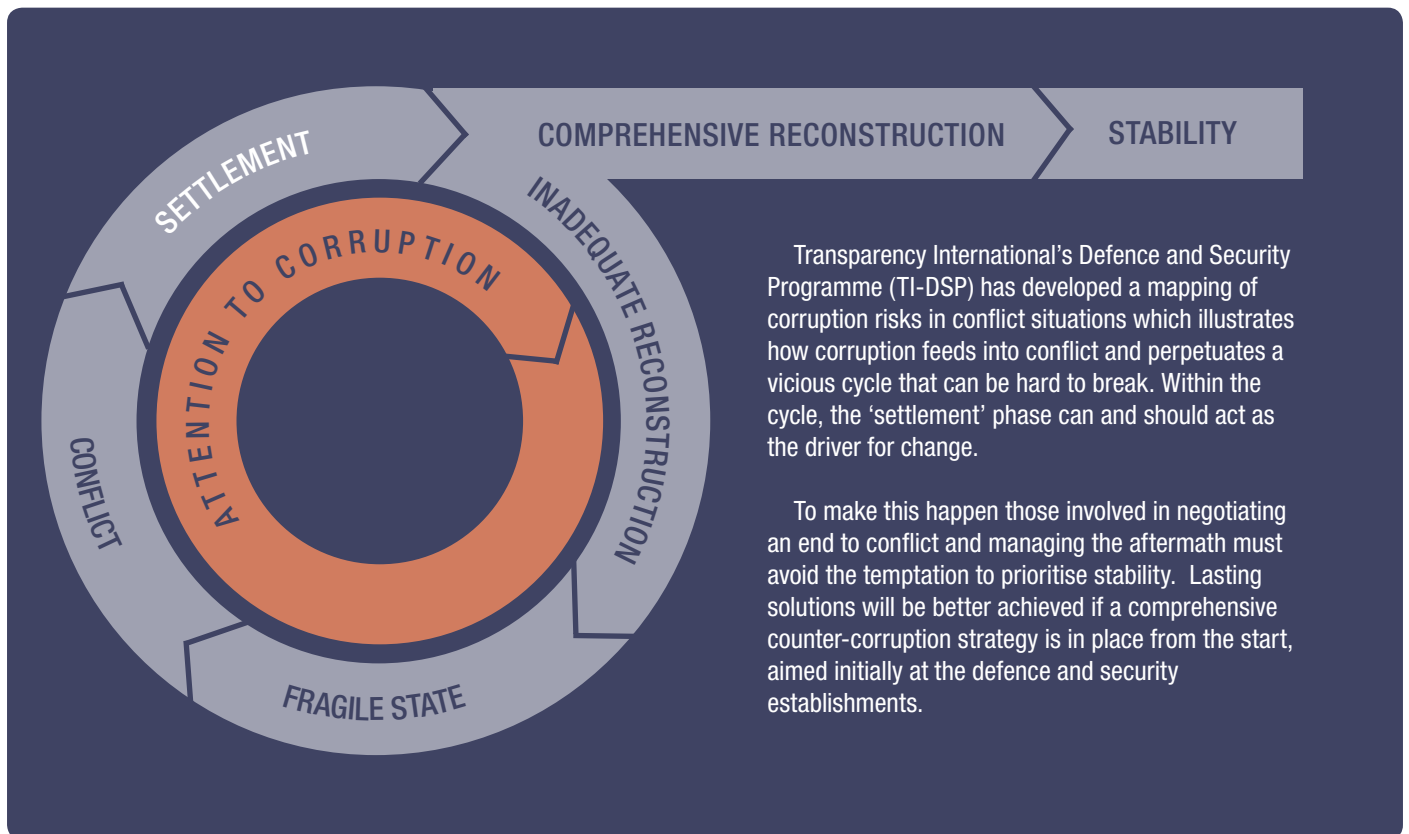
SETTLEMENT

COMPREHENSIVE RECONSTRUCTION

STABILITY

INADEQUATE RECONSTRUCTION

ATTENTION TO CORRUPTION

CONFLICT

FRAGILE STATE

Transparency International's Defence and Security Programme (TI-DSP) has developed a mapping of corruption risks in conflict situations which illustrates how corruption feeds into conflict and perpetuates a vicious cycle that can be hard to break. Within the cycle, the 'settlement' phase can and should act as the driver for change.

To make this happen those involved in negotiating an end to conflict and managing the aftermath must avoid the temptation to prioritise stability. Lasting solutions will be better achieved if a comprehensive counter-corruption strategy is in place from the start, aimed initially at the defence and security establishments.